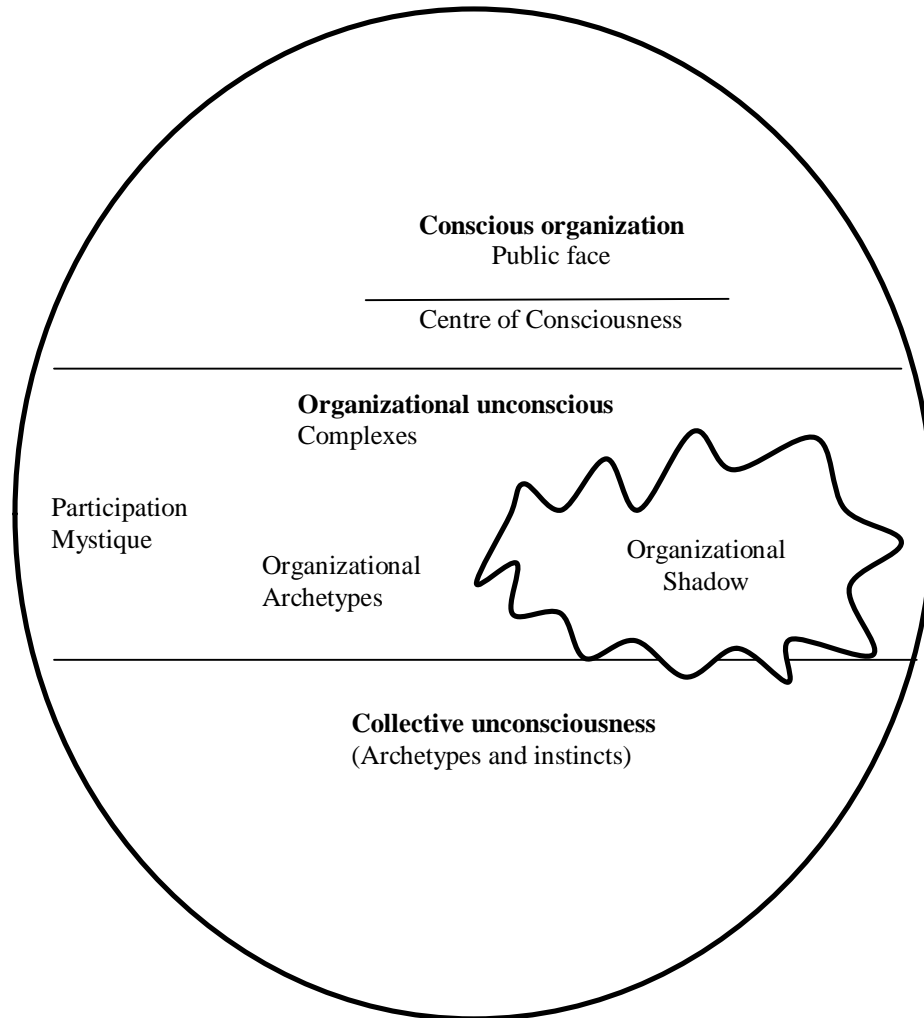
**Conscious organization**
Public face

Centre of Consciousness

**Organizational unconscious**
Complexes

Participation Mystique

Organizational Archetypes

Organizational Shadow

**Collective unconsciousness**
(Archetypes and instincts)